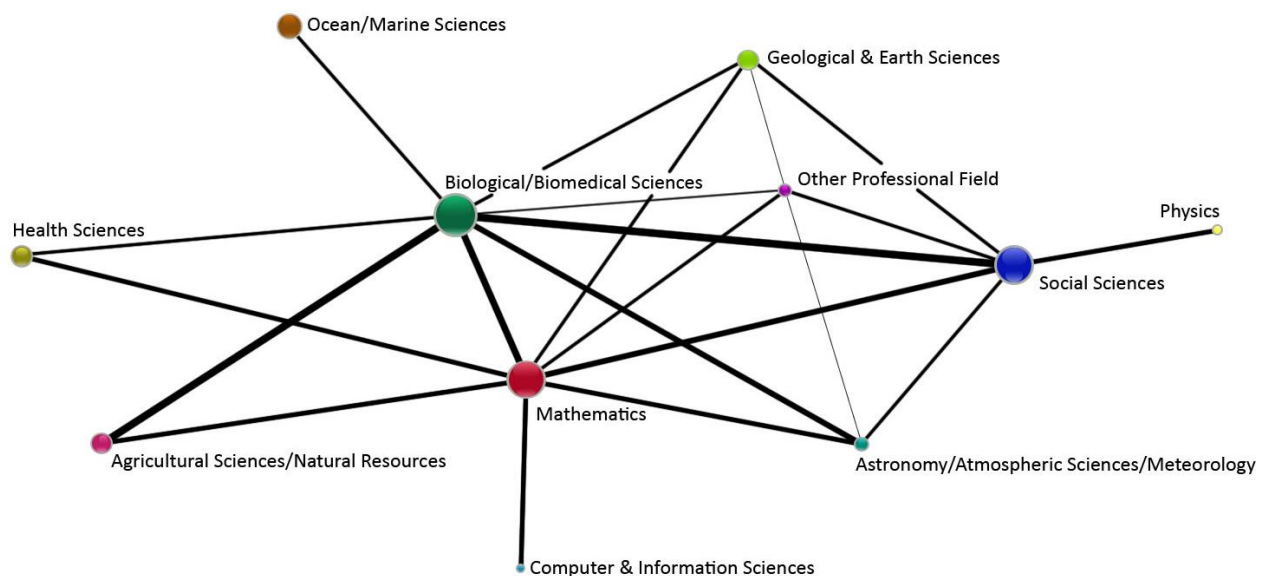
Ocean/Marine Sciences

Geological & Earth Sciences

Biological/Biomedical Sciences

Other Professional Field

Health Sciences

Physics

Social Sciences

Mathematics

Agricultural Sciences/Natural Resources

Astronomy/Atmospheric Sciences/Meteorology

Computer & Information Sciences